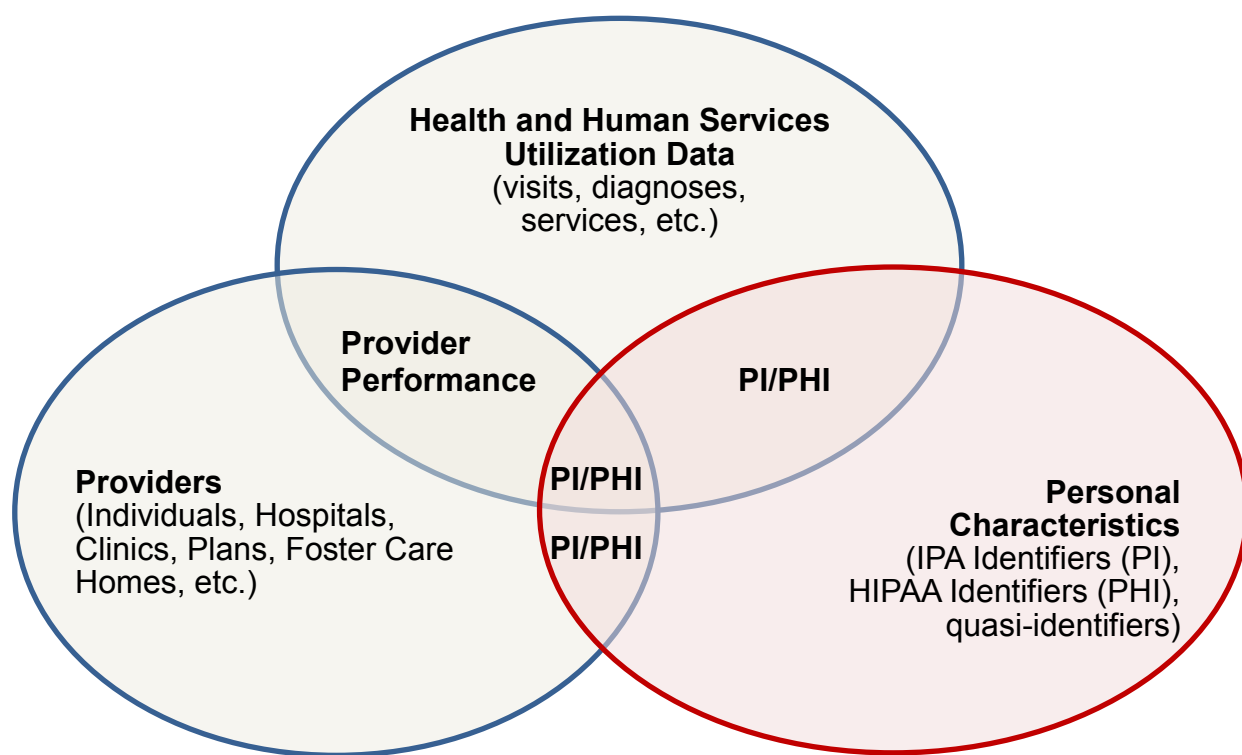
**Health and Human Services Utilization Data**
(visits, diagnoses, services, etc.)

**Provider Performance**

**PI/PHI**

**Providers**
(Individuals, Hospitals, Clinics, Plans, Foster Care Homes, etc.)

**PI/PHI**

**PI/PHI**

**Personal Characteristics**
(IPA Identifiers (PI), HIPAA Identifiers (PHI), quasi-identifiers)